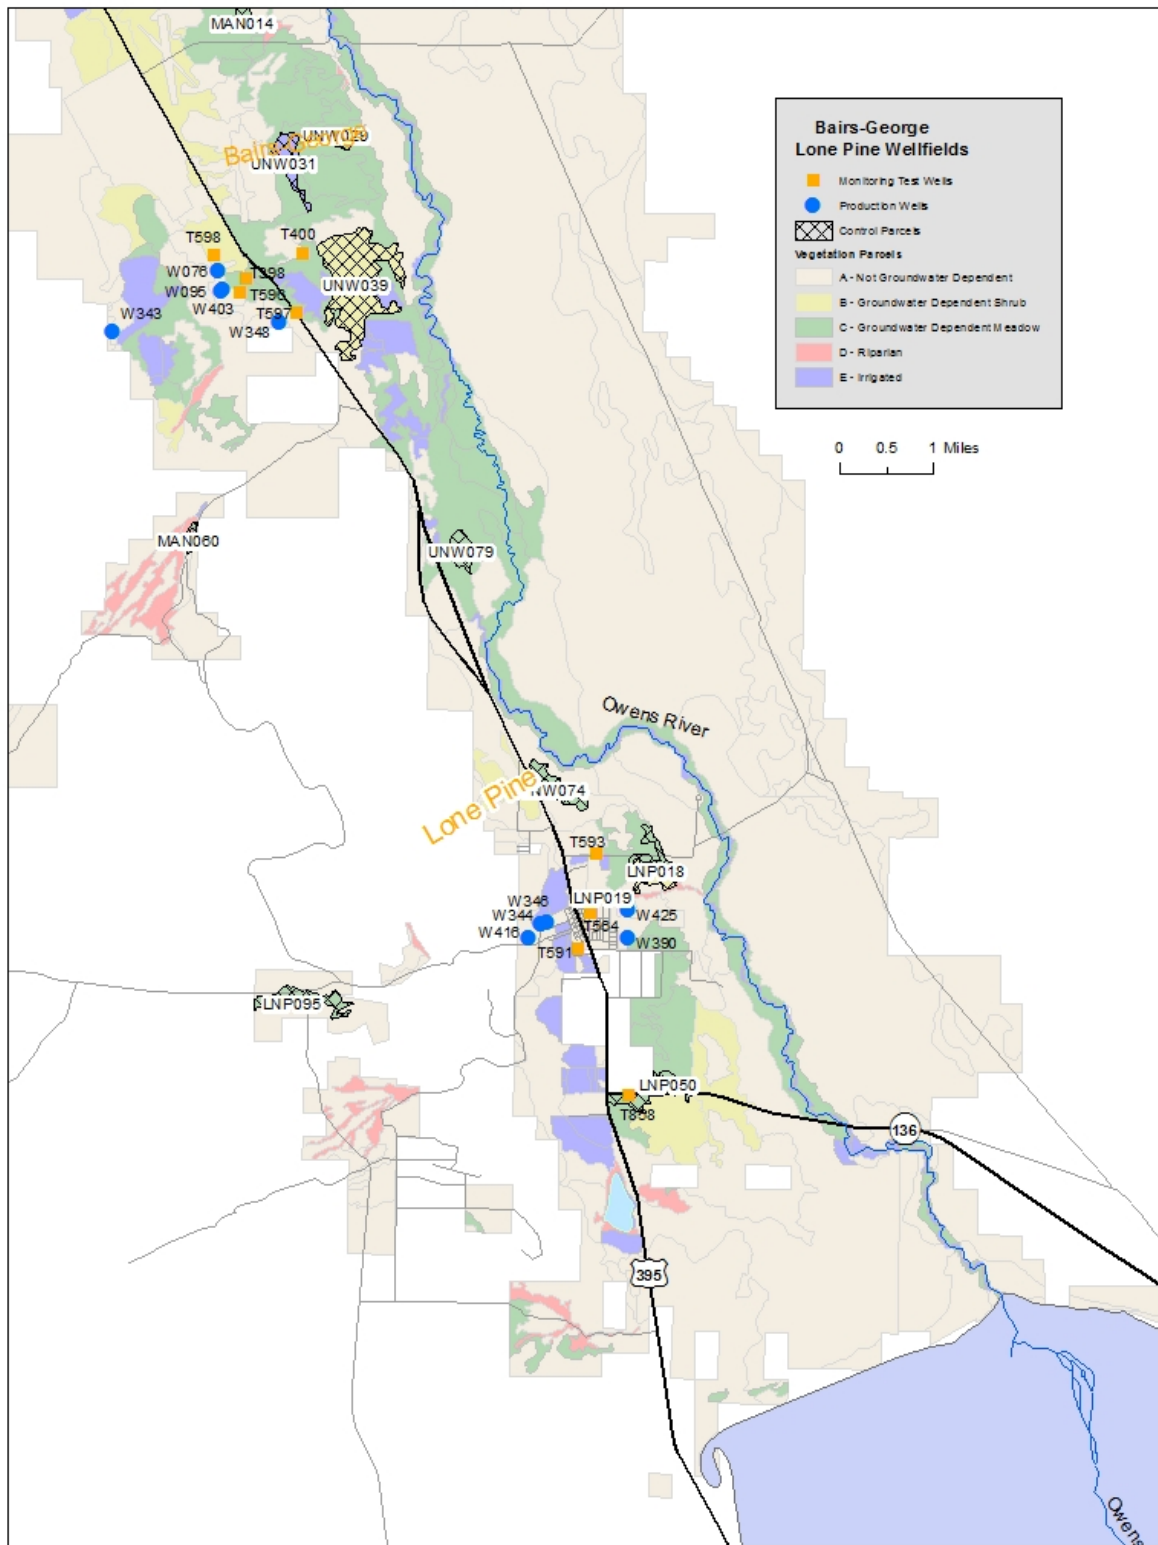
Bairs-George
Lone Pine Wellfields

Monitoring Test Wells
Production Wells
Control Parcels
Vegetation Parcels
A - Not Groundwater Dependent
B - Groundwater Dependent Shrub
C - Groundwater Dependent Meadow
D - Riparian
E - Irrigated

0 0.5 1 Miles

MAN014
UNW029
Bairs-George
UNW031
T598
T400
W076
T398
W095
T596
UNW039
W403
W343
T597
W348
MAN060
UNW079
Owens River
Lone Pine
UNW074
T593
LNP018
W346
LNP019
W344
W425
T594
W416
W390
T591
LNP095
LNP050
T898
136
395
Owens